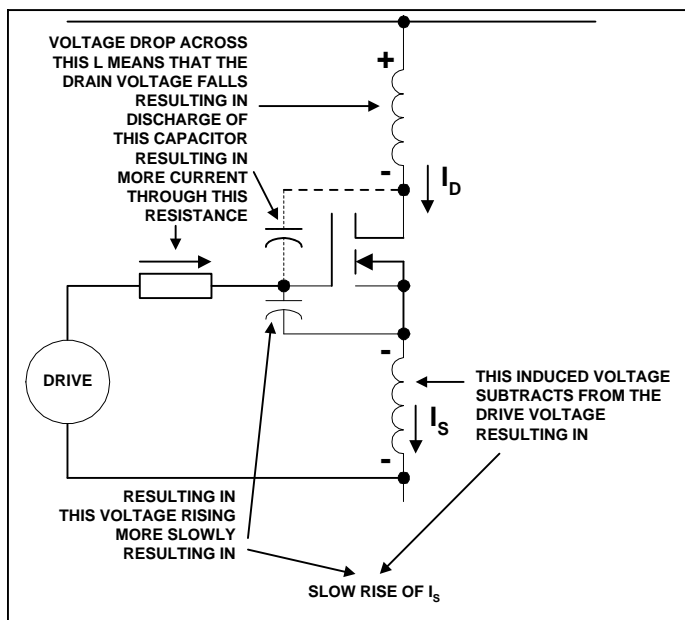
VOLTAGE DROP ACROSS THIS L MEANS THAT THE DRAIN VOLTAGE FALLS RESULTING IN DISCHARGE OF THIS CAPACITOR RESULTING IN MORE CURRENT THROUGH THIS RESISTANCE

+

-

$I_D$

DRIVE

-

THIS INDUCED VOLTAGE SUBTRACTS FROM THE DRIVE VOLTAGE RESULTING IN

$I_S$

-

RESULTING IN THIS VOLTAGE RISING MORE SLOWLY RESULTING IN

SLOW RISE OF $I_S$